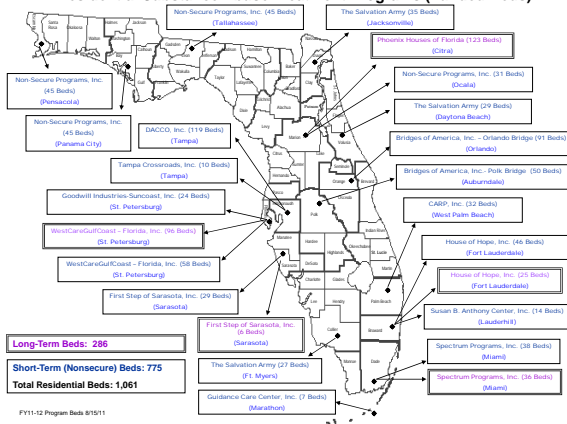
Non-Secure Programs, Inc. (45 Beds)
(Tallahassee)

The Salvation Army (35 Beds)
(Jacksonville)

Phoenix Houses of Florida (123 Beds)
(Citra)

Non-Secure Programs, Inc.
(45 Beds)
(Pensacola)

Non-Secure Programs, Inc. (31 Beds)
(Ocala)

Non-Secure Programs, Inc.
(45 Beds)
(Panama City)

The Salvation Army (29 Beds)
(Daytona Beach)

DACCO, Inc. (119 Beds)
(Tampa)

Bridges of America, Inc. – Orlando Bridge (91 Beds)
(Orlando)

Tampa Crossroads, Inc. (10 Beds)
(Tampa)

Bridges of America, Inc.- Polk Bridge (50 Beds)
(Auburndale)

Goodwill Industries-Suncoast, Inc. (24 Beds)
(St. Petersburg)

CARP, Inc. (32 Beds)
(West Palm Beach)

WestCareGulfCoast – Florida, Inc. (96 Beds)
(St. Petersburg)

House of Hope, Inc. (46 Beds)
(Fort Lauderdale)

WestCareGulfCoast - Florida, Inc. (58 Beds)
(St. Petersburg)

House of Hope, Inc. (25 Beds)
(Fort Lauderdale)

First Step of Sarasota, Inc. (29 Beds)
(Sarasota)

Susan B. Anthony Center, Inc. (14 Beds)
(Lauderhill)

First Step of Sarasota, Inc.
(6 Beds)
(Sarasota)

Long-Term Beds: 286

Spectrum Programs, Inc. (38 Beds)
(Miami)

Short-Term (Nonsecure) Beds: 775

Total Residential Beds: 1,061

The Salvation Army (27 Beds)
(Ft. Myers)

Spectrum Programs, Inc. (36 Beds)
(Miami)

Guidance Care Center, Inc. (7 Beds)
(Marathon)

FY11-12 Program Beds 8/15/11